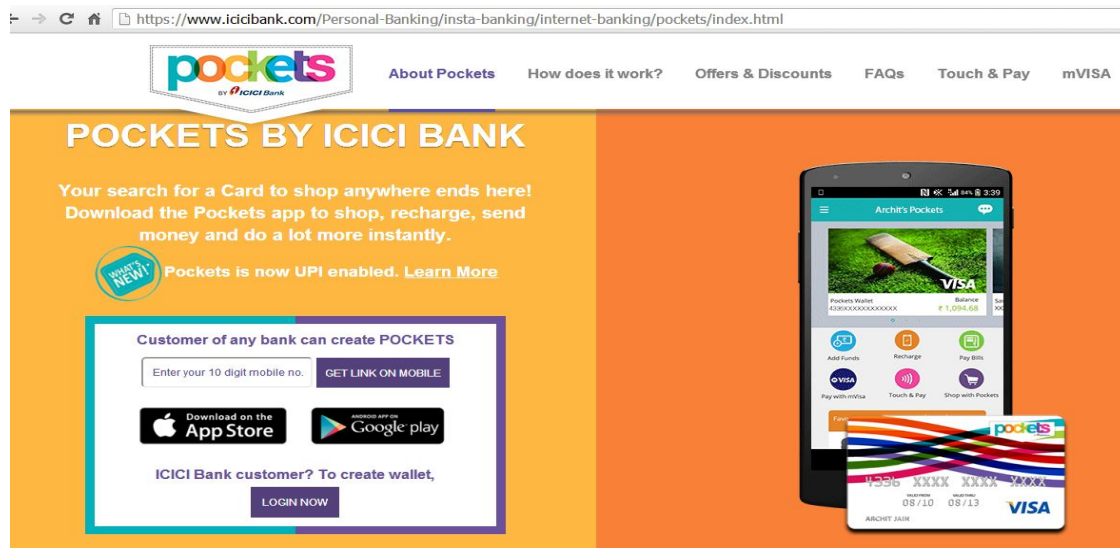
https://www.icicibank.com/Personal-Banking/insta-banking/internet-banking/pockets/index.html

pockets BY ICICI Bank

About Pockets How does it work? Offers & Discounts FAQs Touch & Pay mVISA

POCKETS BY ICICI BANK

Your search for a Card to shop anywhere ends here! Download the Pockets app to shop, recharge, send money and do a lot more instantly.

WHAT'S NEW! Pockets is now UPI enabled. Learn More

Customer of any bank can create POCKETS

Enter your 10 digit mobile no. GET LINK ON MOBILE

Download on the App Store

ANDROID APP ON Google play

ICICI Bank customer? To create wallet,

LOGIN NOW

3:39

Archit's Pockets

VISA

Pockets Wallet 4336XXXXXXXXXXXX

Balance ₹ 1,094.68

Add Funds Recharge Pay Bills

Pay with mVisa Touch & Pay Shop with Pockets

pockets

4336 XXXX XXXX XXXX

08/10 08/13

ARCHIT JAIN

VISA